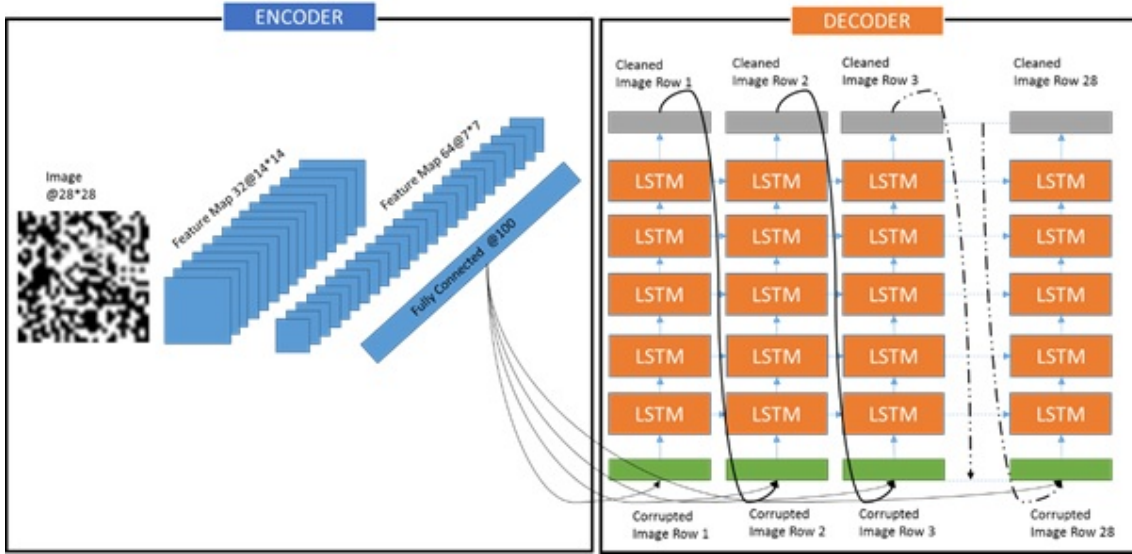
ENCODER

Image @28*28

Feature Map 32@14*14

Feature Map 64@7*7

Fully Connected @100

DECODER

Cleaned Image Row 1

Cleaned Image Row 2

Cleaned Image Row 3

Cleaned Image Row 28

LSTM LSTM LSTM LSTM

LSTM LSTM LSTM LSTM

LSTM LSTM LSTM LSTM

LSTM LSTM LSTM LSTM

LSTM LSTM LSTM LSTM

Corrupted Image Row 1

Corrupted Image Row 2

Corrupted Image Row 3

Corrupted Image Row 28